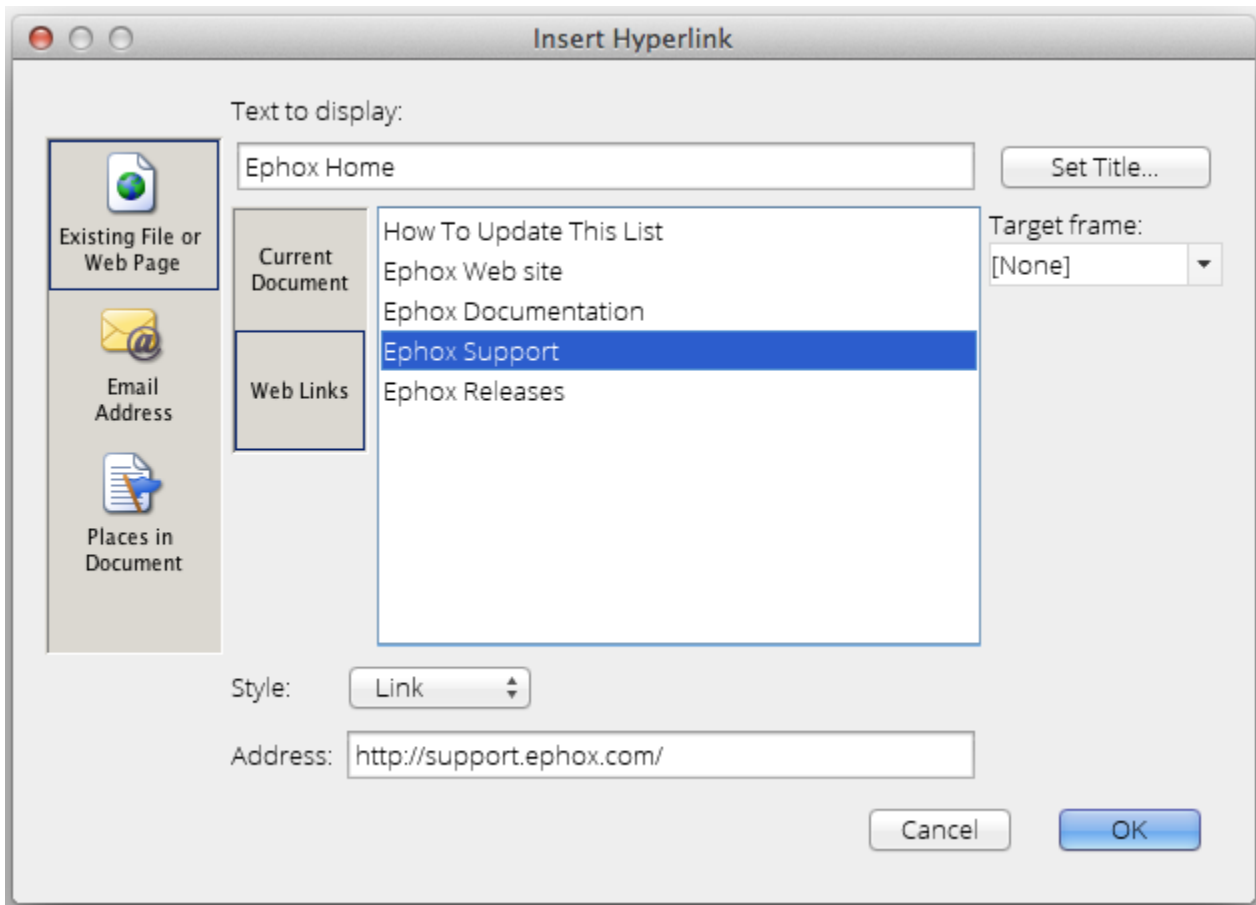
Insert Hyperlink

Text to display:

Ephox Home

Set Title...

Existing File or Web Page

Email Address

Places in Document

Current Document

Web Links

How To Update This List
Ephox Web site
Ephox Documentation
Ephox Support
Ephox Releases

Target frame:
[None]

Style: Link

Address: http://support.ephox.com/

Cancel

OK